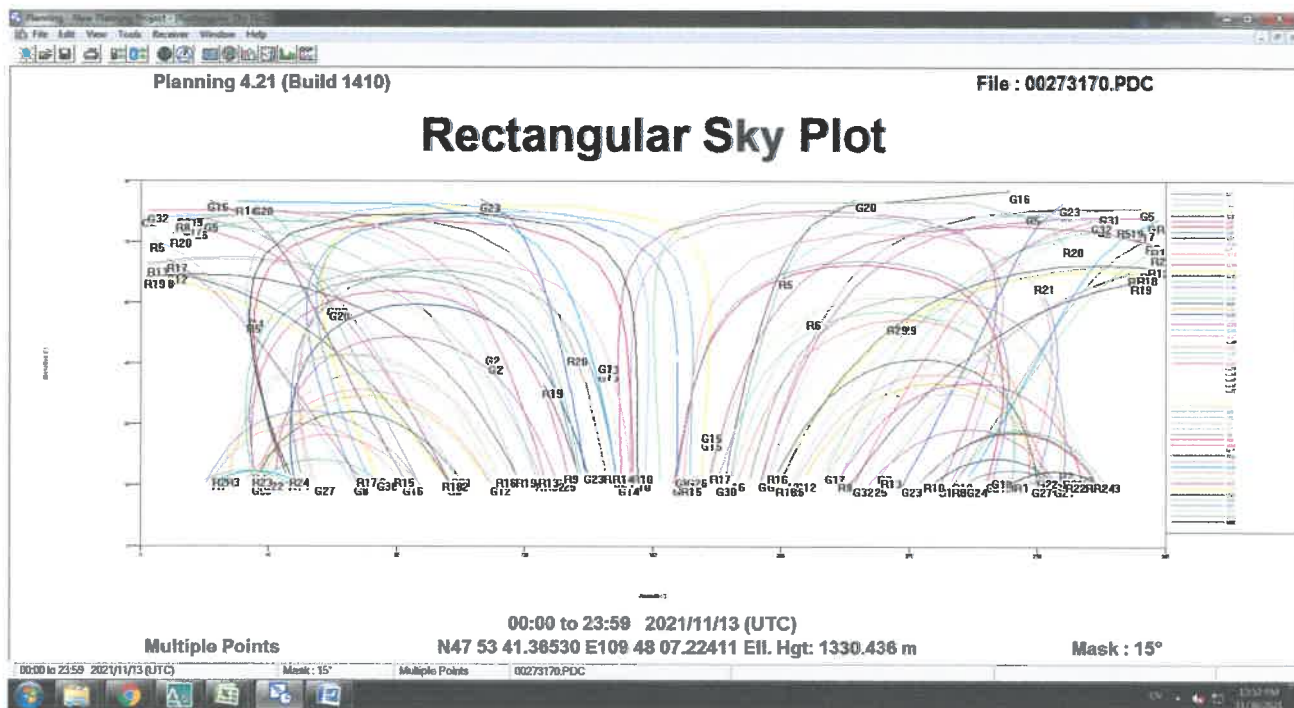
File Edit View Tools Receiver Window Help

Planning 4.21 (Build 1410)

File : 00273170.PDC

Rectangular Sky Plot

G32 G16 R1 G20 G23 G20 G16 G23 G5 R5 R20 R31 G32 R20 R13 R12 R19 R5 R21 R19 R18 R6 G2 R20 G13 R19 G15 R17 R24 G27 R17 R15 G16 G12 R16 R9 G23 G14 R15 G30 R16 R12 G13 G32 G23 R10 G24 R1 G27 R22 R24

00:00 to 23:59 2021/11/13 (UTC)

Multiple Points

N47 53 41.36530 E109 48 07.22411 Ell. Hgt: 1330.436 m

Mask : 15°

00:00 to 23:59 2021/11/13 (UTC) | Mask : 15° | Multiple Points | 00273170.PDC